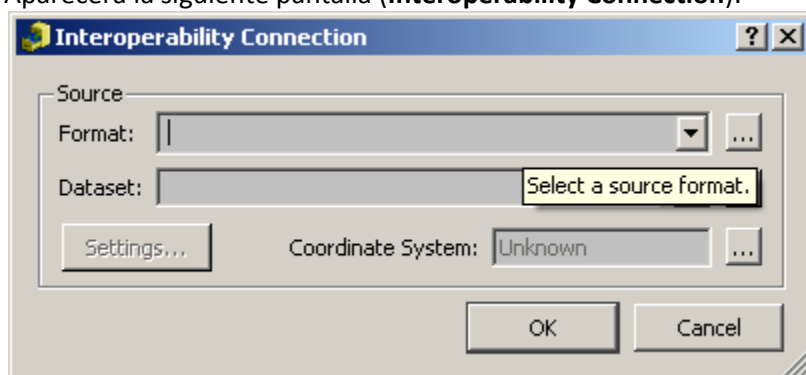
Aparecerá la siguiente pantalla (**Interoperability Connection**).

Interoperability Connection

?

Source

Format:

...

Dataset:

Select a source format.

Settings...

Coordinate System: Unknown

...

OK

Cancel